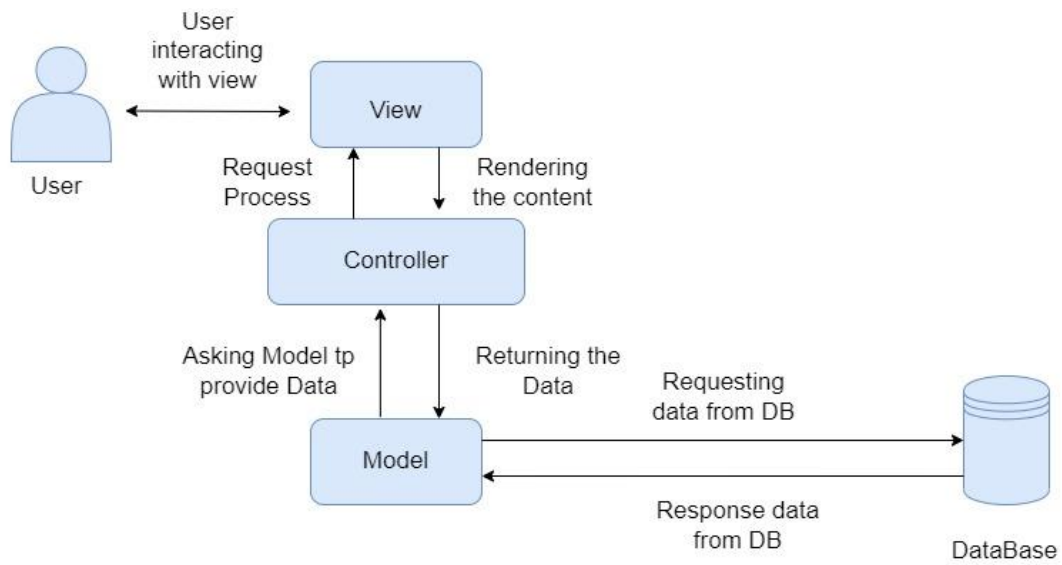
User interacting with view

User

View

Request Process

Rendering the content

Controller

Asking Model tp provide Data

Returning the Data

Requesting data from DB

Model

Response data from DB

DataBase